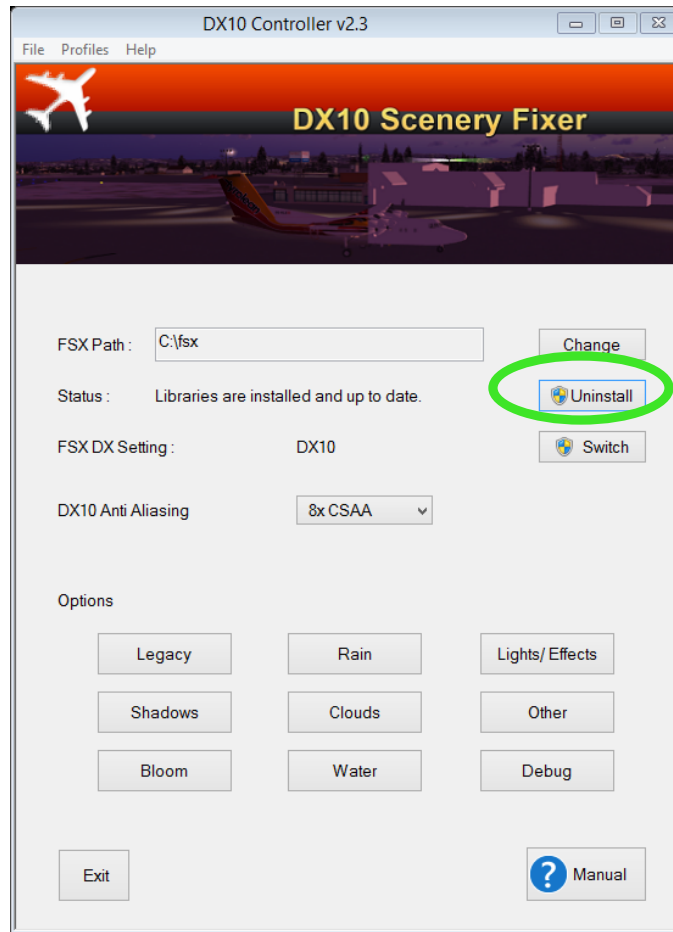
DX10 Controller v2.3

File Profiles Help

DX10 Scenery Fixer

FSX Path : C:\fsx
Change

Status : Libraries are installed and up to date.
Uninstall

FSX DX Setting : DX10
Switch

DX10 Anti Aliasing 8x CSAA

Options

Legacy
Rain
Lights/ Effects
Shadows
Clouds
Other
Bloom
Water
Debug

Exit
Manual